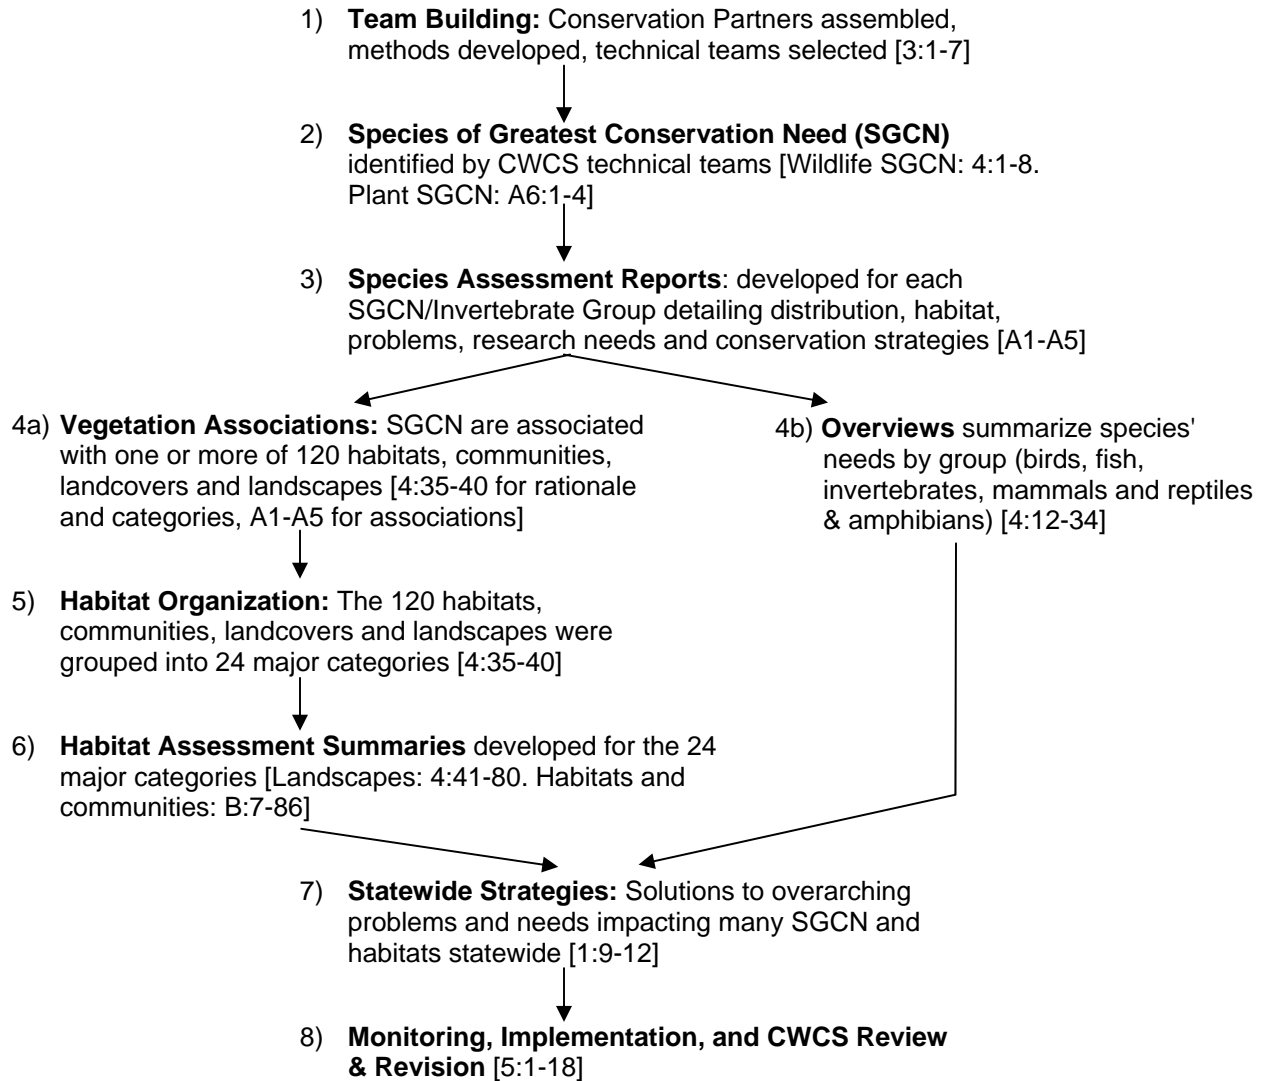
1) **Team Building:** Conservation Partners assembled, methods developed, technical teams selected [3:1-7]

2) **Species of Greatest Conservation Need (SGCN)** identified by CWCS technical teams [Wildlife SGCN: 4:1-8. Plant SGCN: A6:1-4]

3) **Species Assessment Reports**: developed for each SGCN/Invertebrate Group detailing distribution, habitat, problems, research needs and conservation strategies [A1-A5]

4a) **Vegetation Associations:** SGCN are associated with one or more of 120 habitats, communities, landcovers and landscapes [4:35-40 for rationale and categories, A1-A5 for associations]

4b) **Overviews** summarize species' needs by group (birds, fish, invertebrates, mammals and reptiles & amphibians) [4:12-34]

5) **Habitat Organization:** The 120 habitats, communities, landcovers and landscapes were grouped into 24 major categories [4:35-40]

6) **Habitat Assessment Summaries** developed for the 24 major categories [Landscapes: 4:41-80. Habitats and communities: B:7-86]

7) **Statewide Strategies:** Solutions to overarching problems and needs impacting many SGCN and habitats statewide [1:9-12]

8) **Monitoring, Implementation, and CWCS Review & Revision** [5:1-18]